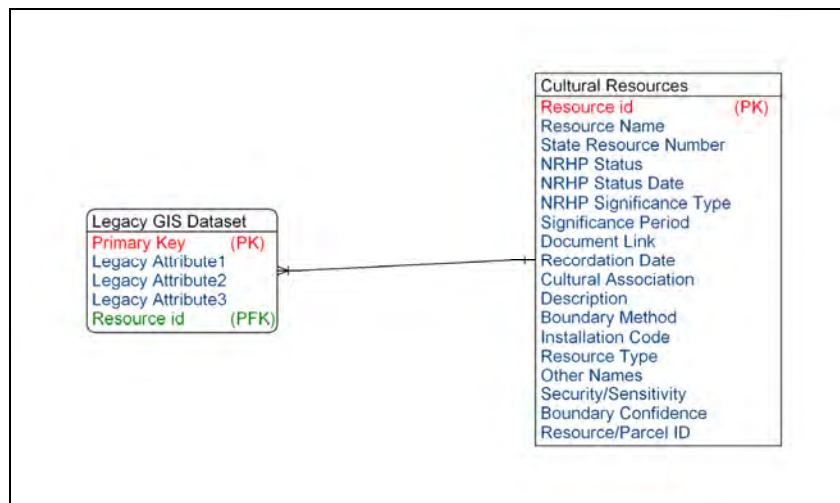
Legacy GIS Dataset
Primary Key (PK)
Legacy Attribute1
Legacy Attribute2
Legacy Attribute3
Resource id (PFK)

Cultural Resources
Resource id (PK)
Resource Name
State Resource Number
NRHP Status
NRHP Status Date
NRHP Significance Type
Significance Period
Document Link
Recordation Date
Cultural Association
Description
Boundary Method
Installation Code
Resource Type
Other Names
Security/Sensitivity
Boundary Confidence
Resource/Parcel ID